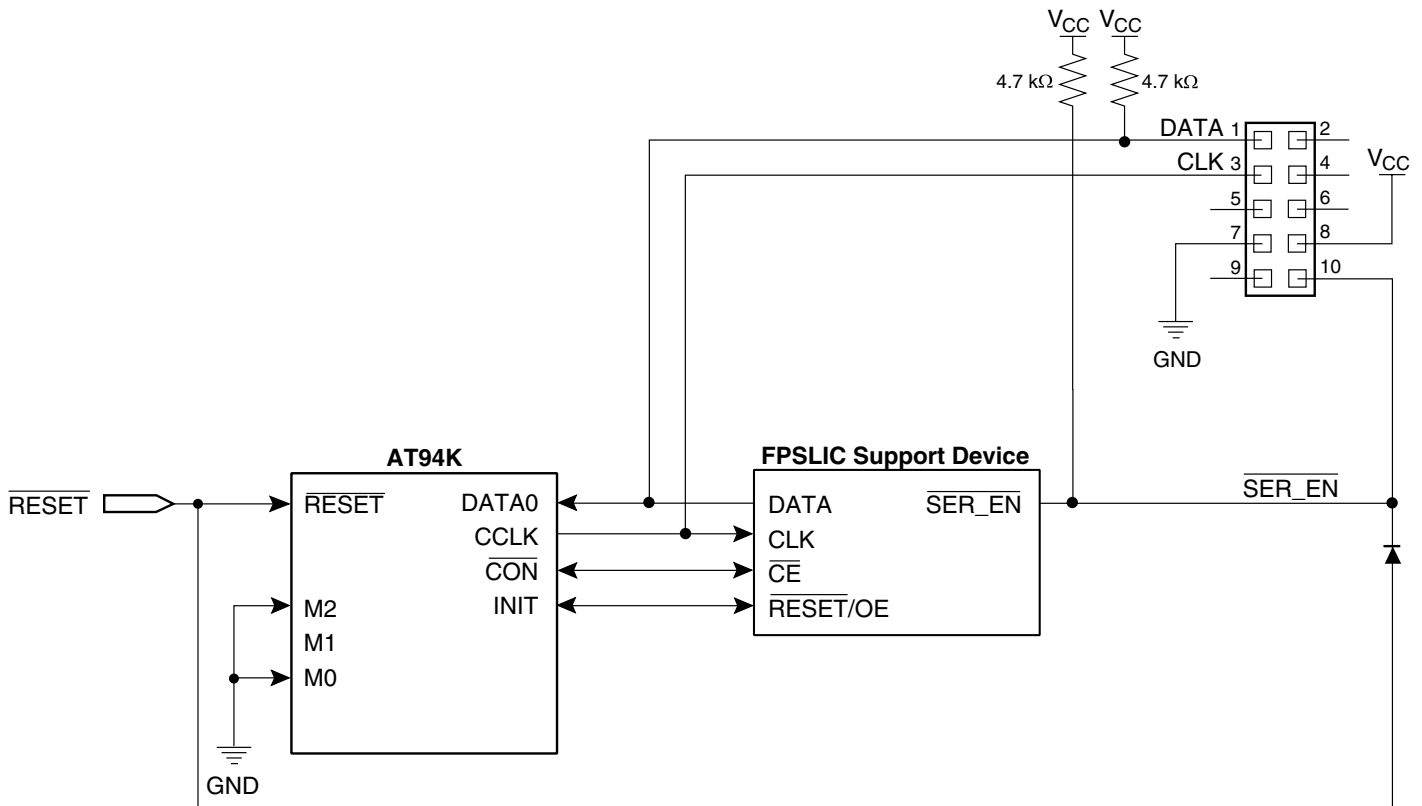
$V_{CC}$ $V_{CC}$

4.7 kΩ 4.7 kΩ

DATA 1 2

CLK 3 4 $V_{CC}$

5 6

7 8

9 10

GND

AT94K

FPSLIC Support Device

$\overline{RESET}$

$\overline{RESET}$

DATA0

CCLK

$\overline{CON}$

INIT

M2

M1

M0

GND

DATA

CLK

$\overline{CE}$

$\overline{RESET}$/OE

$\overline{SER\_EN}$

$\overline{SER\_EN}$